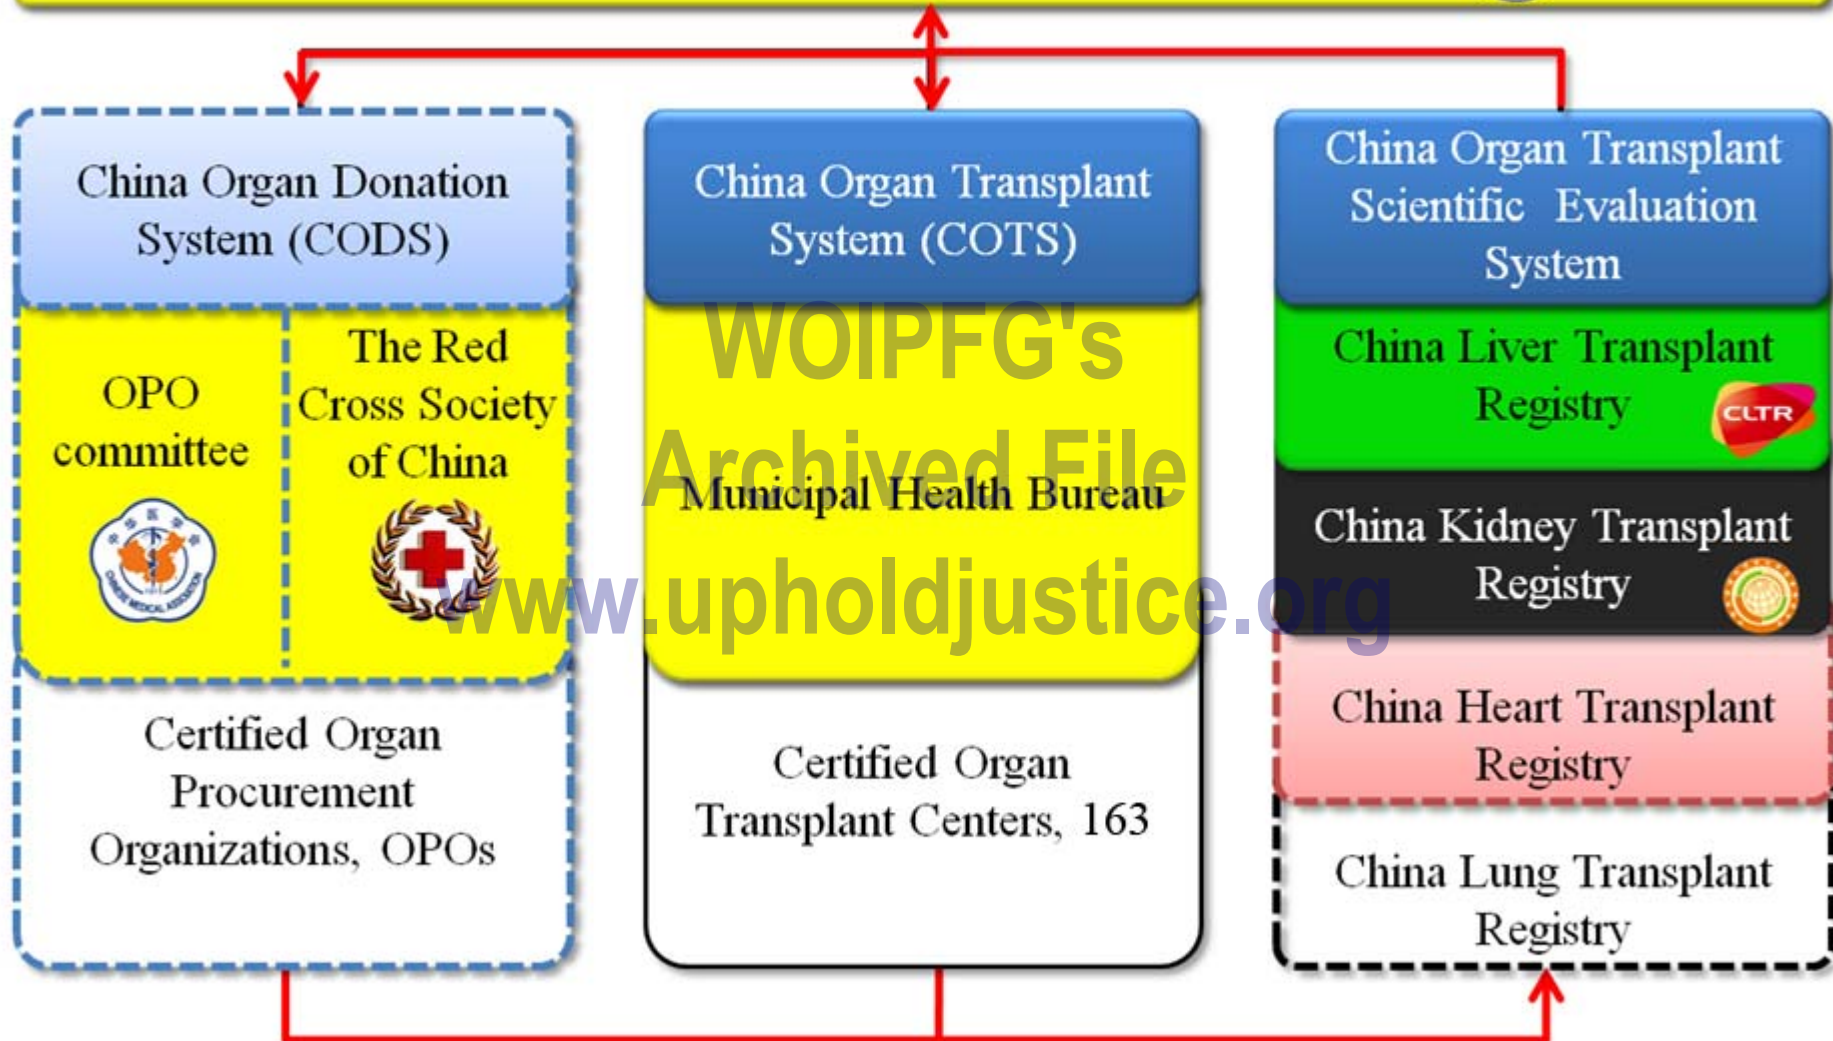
China Organ Donation System (CODS)

OPO committee

The Red Cross Society of China

Certified Organ Procurement Organizations, OPOs

China Organ Transplant System (COTS)

WOIPFG's Archived File

Municipal Health Bureau

www.upholdjustice.org

Certified Organ Transplant Centers, 163

China Organ Transplant Scientific Evaluation System

China Liver Transplant Registry

CLTR

China Kidney Transplant Registry

China Heart Transplant Registry

China Lung Transplant Registry